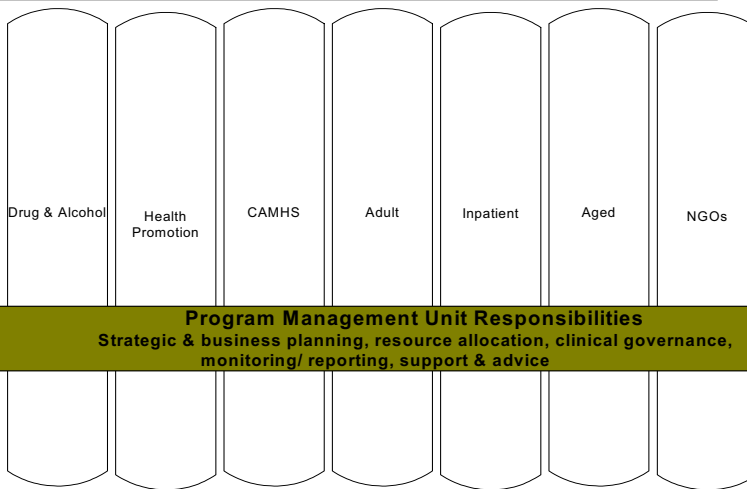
Drug & Alcohol

Health Promotion

CAMHS

Adult

Inpatient

Aged

NGOs

Program Management Unit Responsibilities
Strategic & business planning, resource allocation, clinical governance, monitoring/ reporting, support & advice